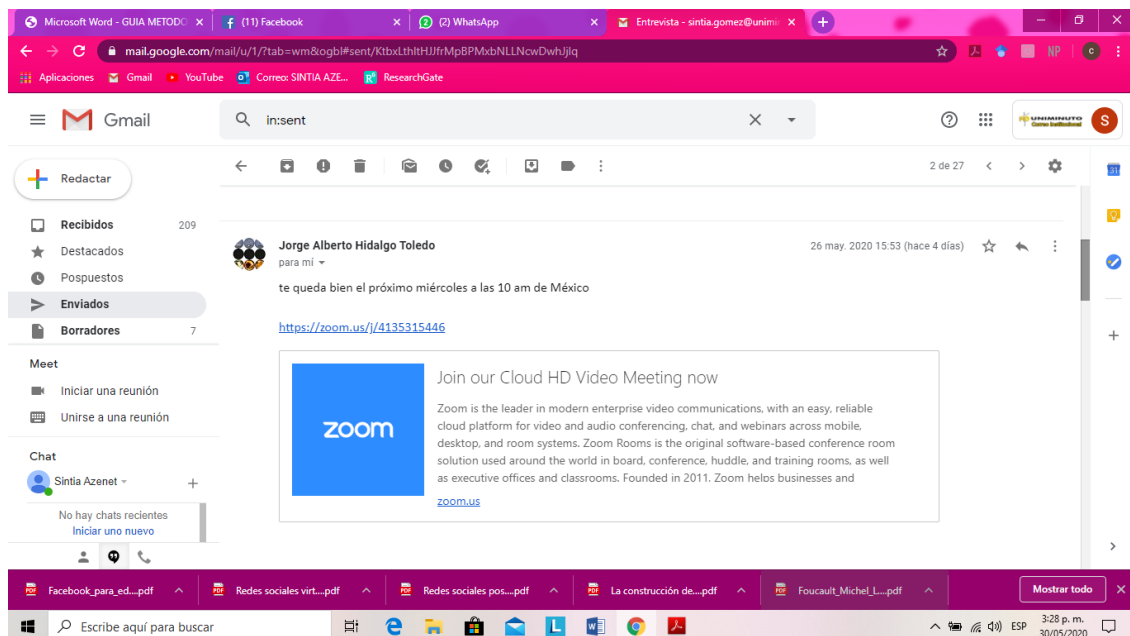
Microsoft Word - GUIA METODO ×
(11) Facebook ×
(2) WhatsApp ×
Entrevista - sintia.gomez@unimi ×
+

mail.google.com/mail/u/1/?tab=wm&ogbl#sent/KtbxLthltHJJfrMpBPMxbNLLNcwDwhJjlq

Aplicaciones Gmail YouTube Correo: SINTIA AZE... ResearchGate

Gmail

in:sent

UNIMINUTO

S

Redactar

Recibidos 209
Destacados
Pospuestos
Enviados
Borradores 7

Meet
Iniciar una reunión
Unirse a una reunión

Chat
Sintia Azenet
No hay chats recientes
Iniciar uno nuevo

2 de 27

Jorge Alberto Hidalgo Toledo
para mí
26 may. 2020 15:53 (hace 4 días)

te queda bien el próximo miércoles a las 10 am de México

https://zoom.us/j/4135315446

zoom

Join our Cloud HD Video Meeting now

Zoom is the leader in modern enterprise video communications, with an easy, reliable cloud platform for video and audio conferencing, chat, and webinars across mobile, desktop, and room systems. Zoom Rooms is the original software-based conference room solution used around the world in board, conference, huddle, and training rooms, as well as executive offices and classrooms. Founded in 2011, Zoom helps businesses and

zoom.us

Facebook_para_ed....pdf
Redes sociales virt....pdf
Redes sociales pos....pdf
La construcción de....pdf
Foucault_Michel_L....pdf
Mostrar todo

Escribe aquí para buscar

ESP
3:28 p. m.
30/05/2020